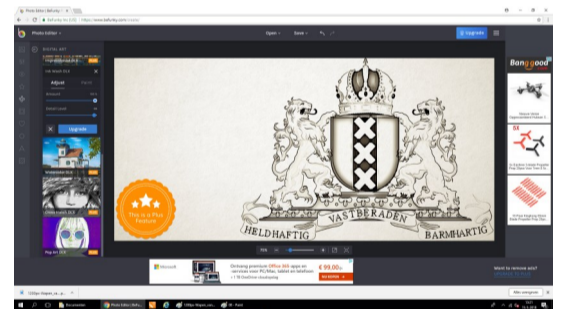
Photo Editor | BeFunky ×

BeFunky Inc [US] | https://www.befunky.com/create/

Photo Editor

Open ▾

Save ▾

Upgrade

DIGITAL ART

Adjust

Upgrade

Watercolor DLX

Impressionist DLX

Pop Art DLX

This is a Plus Feature

HELDHAFTIG

VASTBERADEN

BARMHARTIG

Banggood

Ontvang premium Office 365-apps en services voor PC/Mac, tablet en telefoon + 1 TB OneDrive-cloudopslag

€ 99,00

Want to remove ads?

Upgrade Now

Alles weergeven

Photo Editor | BeFunky

Paint